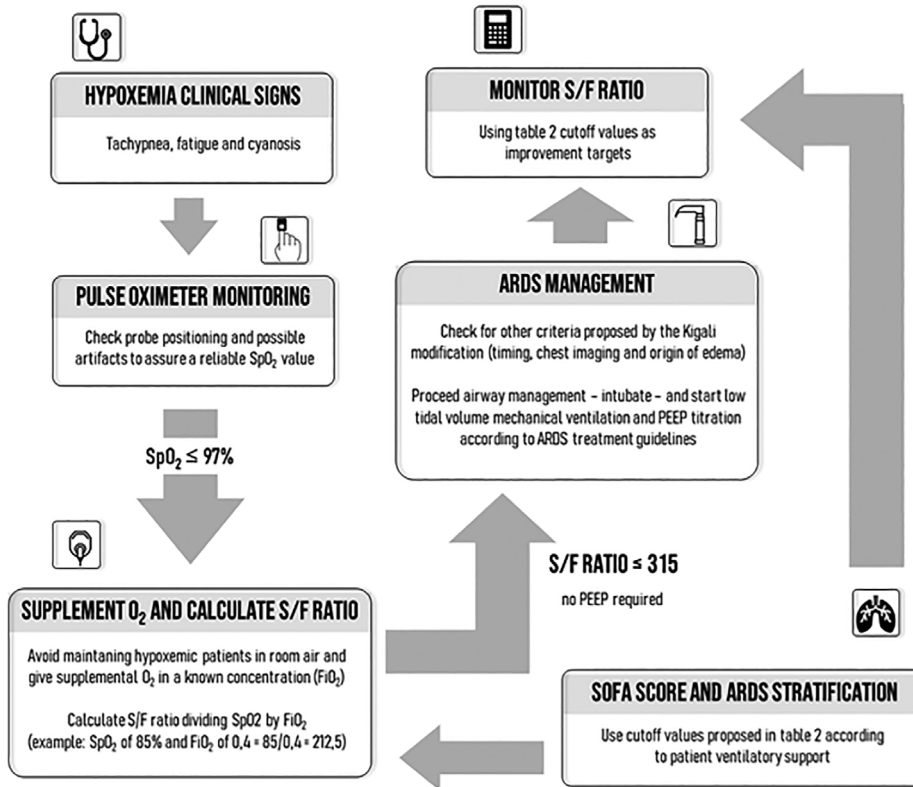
HYPOXEMIA CLINICAL SIGNS

Tachypnea, fatigue and cyanosis

PULSE OXIMETER MONITORING

Check probe positioning and possible artifacts to assure a reliable $SpO_2$ value

$SpO_2 \leq 97\%$

SUPPLEMENT $O_2$ AND CALCULATE S/F RATIO

Avoid maintaning hypoxemic patients in room air and give supplemental $O_2$ in a known concentration ($FiO_2$)

Calculate S/F ratio dividing SpO2 by $FiO_2$ (example: $SpO_2$ of 85% and $FiO_2$ of 0,4 = 85/0,4 = 212,5)

MONITOR S/F RATIO

Using table 2 cutoff values as improvement targets

ARDS MANAGEMENT

Check for other criteria proposed by the Kigali modification (timing, chest imaging and origin of edema)

Proceed airway management – intubate – and start low tidal volume mechanical ventilation and PEEP titration according to ARDS treatment guidelines

S/F RATIO ≤ 315

no PEEP required

SOFA SCORE AND ARDS STRATIFICATION

Use cutoff values proposed in table 2 according to patient ventilatory support